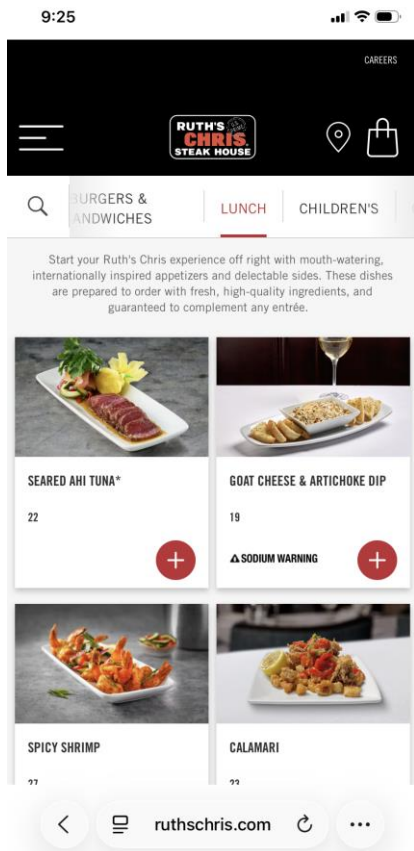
9:25

CAREERS

RUTH'S CHRIS STEAK HOUSE

URGERS & ANDWICHES

LUNCH

CHILDREN'S

Start your Ruth's Chris experience off right with mouth-watering, internationally inspired appetizers and delectable sides. These dishes are prepared to order with fresh, high-quality ingredients, and guaranteed to complement any entrée.

SEARED AHI TUNA*

22

+

GOAT CHEESE & ARTICHOKE DIP

19

SODIUM WARNING

+

SPICY SHRIMP

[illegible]

CALAMARI

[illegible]

ruthschris.com